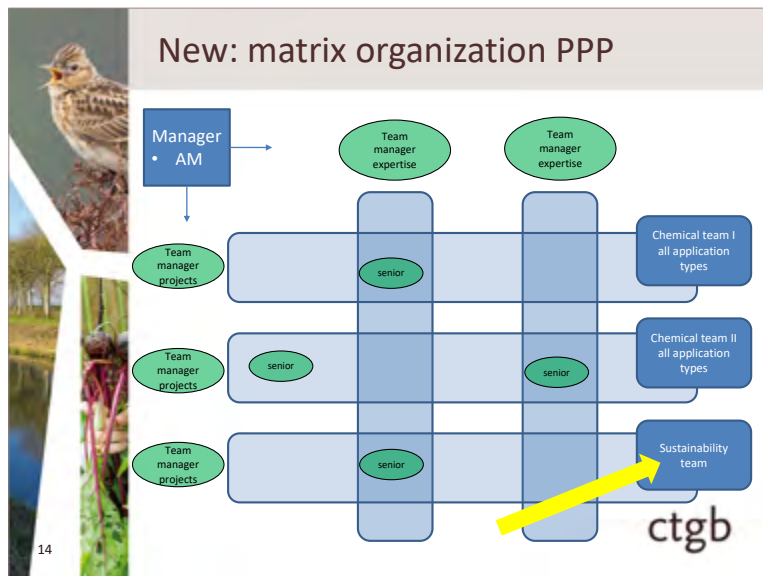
New: matrix organization PPP

Manager
• AM

Team manager expertise

Team manager expertise

Team manager projects

senior

Chemical team I all application types

Team manager projects

senior

senior

Chemical team II all application types

Team manager projects

senior

Sustainability team

ctgb

14